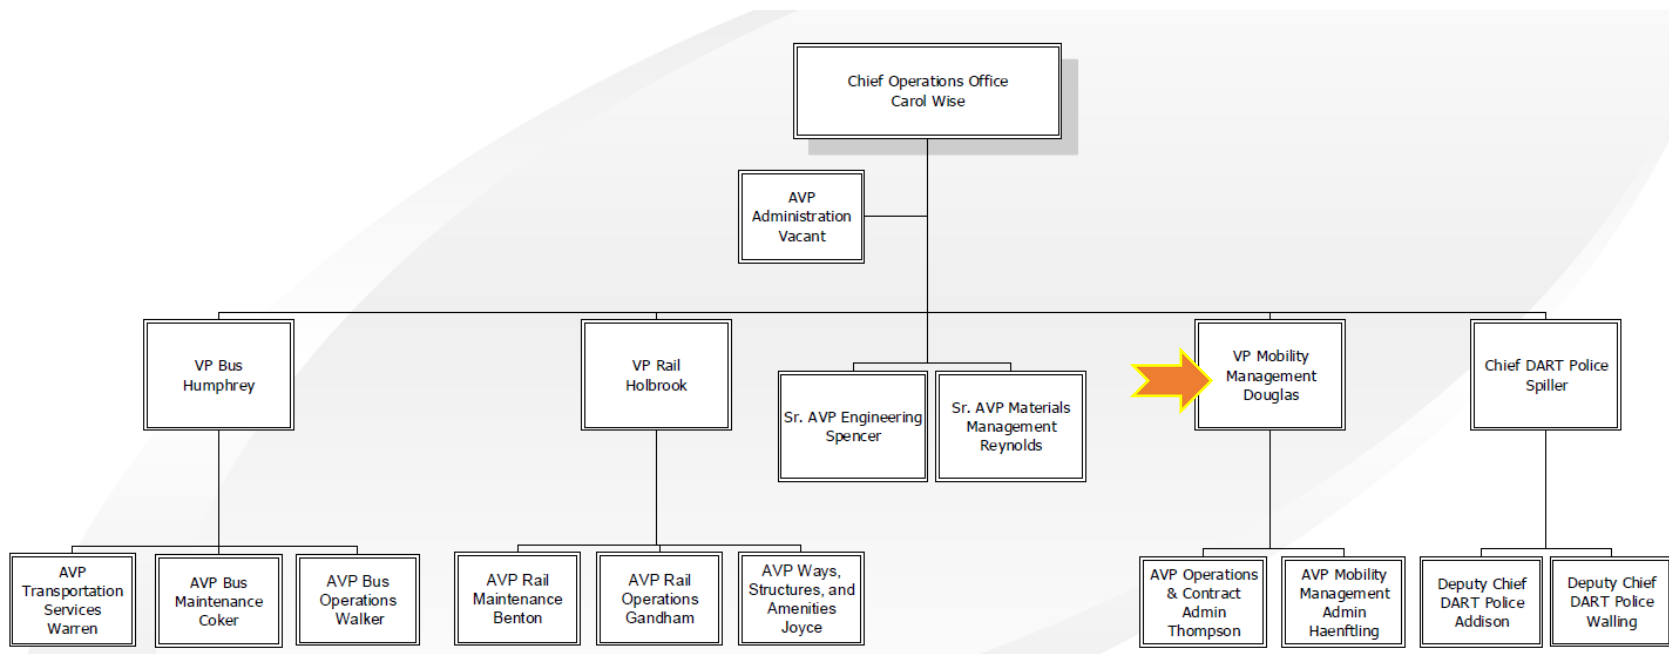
Chief Operations Office
Carol Wise

AVP
Administration
Vacant

VP Bus
Humphrey

VP Rail
Holbrook

Sr. AVP Engineering
Spencer

Sr. AVP Materials
Management
Reynolds

VP Mobility
Management
Douglas

Chief DART Police
Spiller

AVP
Transportation
Services
Warren

AVP Bus
Maintenance
Coker

AVP Bus
Operations
Walker

AVP Rail
Maintenance
Benton

AVP Rail
Operations
Gandham

AVP Ways,
Structures, and
Amenities
Joyce

AVP Operations
& Contract
Admin
Thompson

AVP Mobility
Management
Admin
Haenftling

Deputy Chief
DART Police
Addison

Deputy Chief
DART Police
Walling